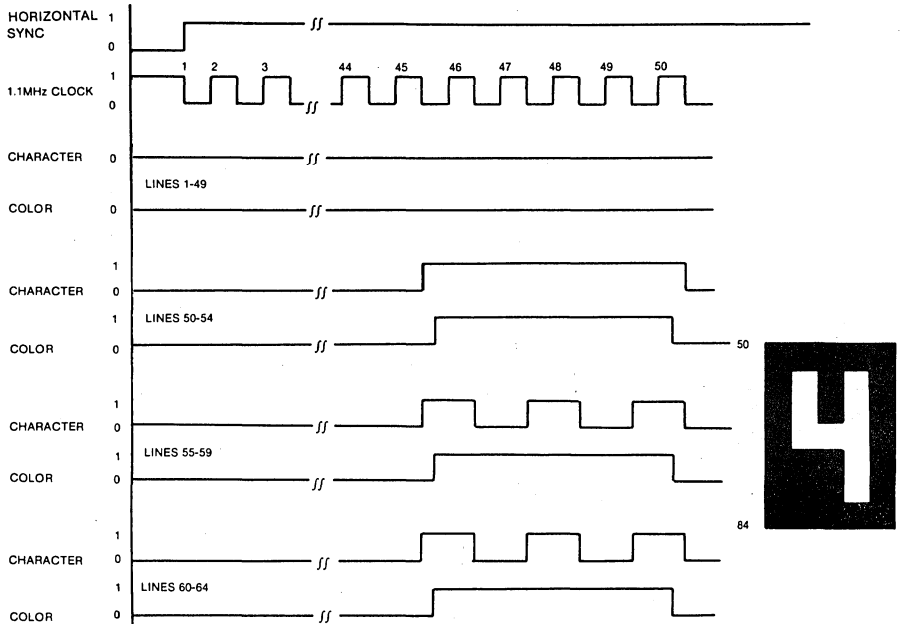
HORIZONTAL SYNC 1 0

1.1MHz CLOCK 1 0

1 2 3 44 45 46 47 48 49 50

CHARACTER 0

LINES 1-49

COLOR 0

CHARACTER 1 0

LINES 50-54

COLOR 1 0

CHARACTER 1 0

LINES 55-59

COLOR 1 0

CHARACTER 1 0

LINES 60-64

COLOR 1 0

50

84